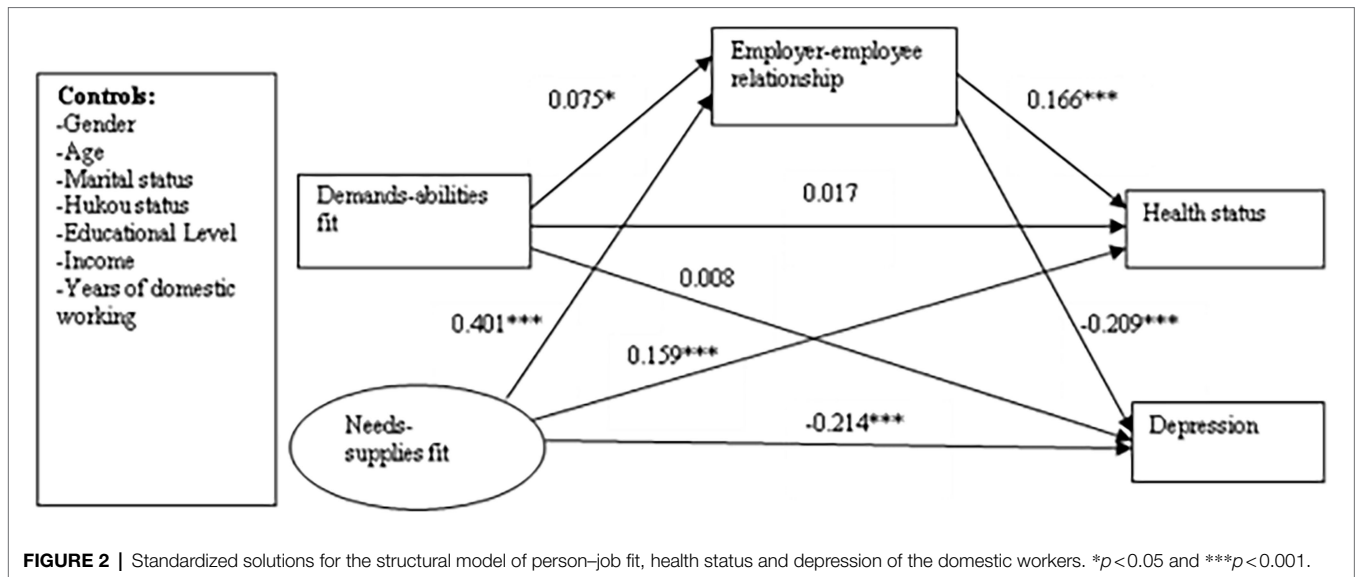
Controls:
-Gender
-Age
-Marital status
-Hukou status
-Educational Level
-Income
-Years of domestic working

Employer-employee relationship

0.075*

0.166***

Demands-abilities fit

0.017

Health status

0.008

0.401***

-0.209***

0.159***

Needs-supplies fit

-0.214***

Depression

FIGURE 2 | Standardized solutions for the structural model of person–job fit, health status and depression of the domestic workers. *$p<0.05$ and ***$p<0.001$.